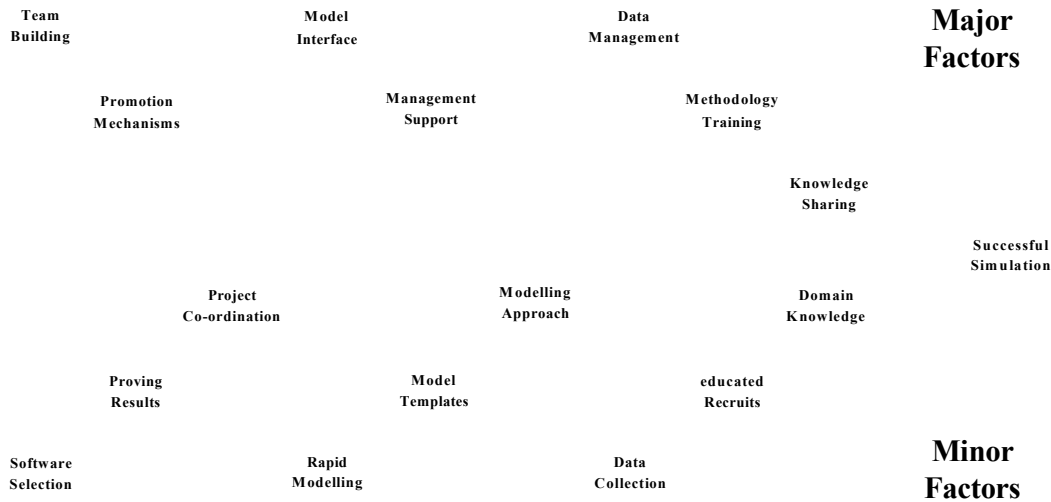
Team Building

Model Interface

Data Management

Major Factors

Promotion Mechanisms

Management Support

Methodology Training

Knowledge Sharing

Successful Simulation

Project Co-ordination

Modelling Approach

Domain Knowledge

Proving Results

Model Templates

educated Recruits

Software Selection

Rapid Modelling

Data Collection

Minor Factors